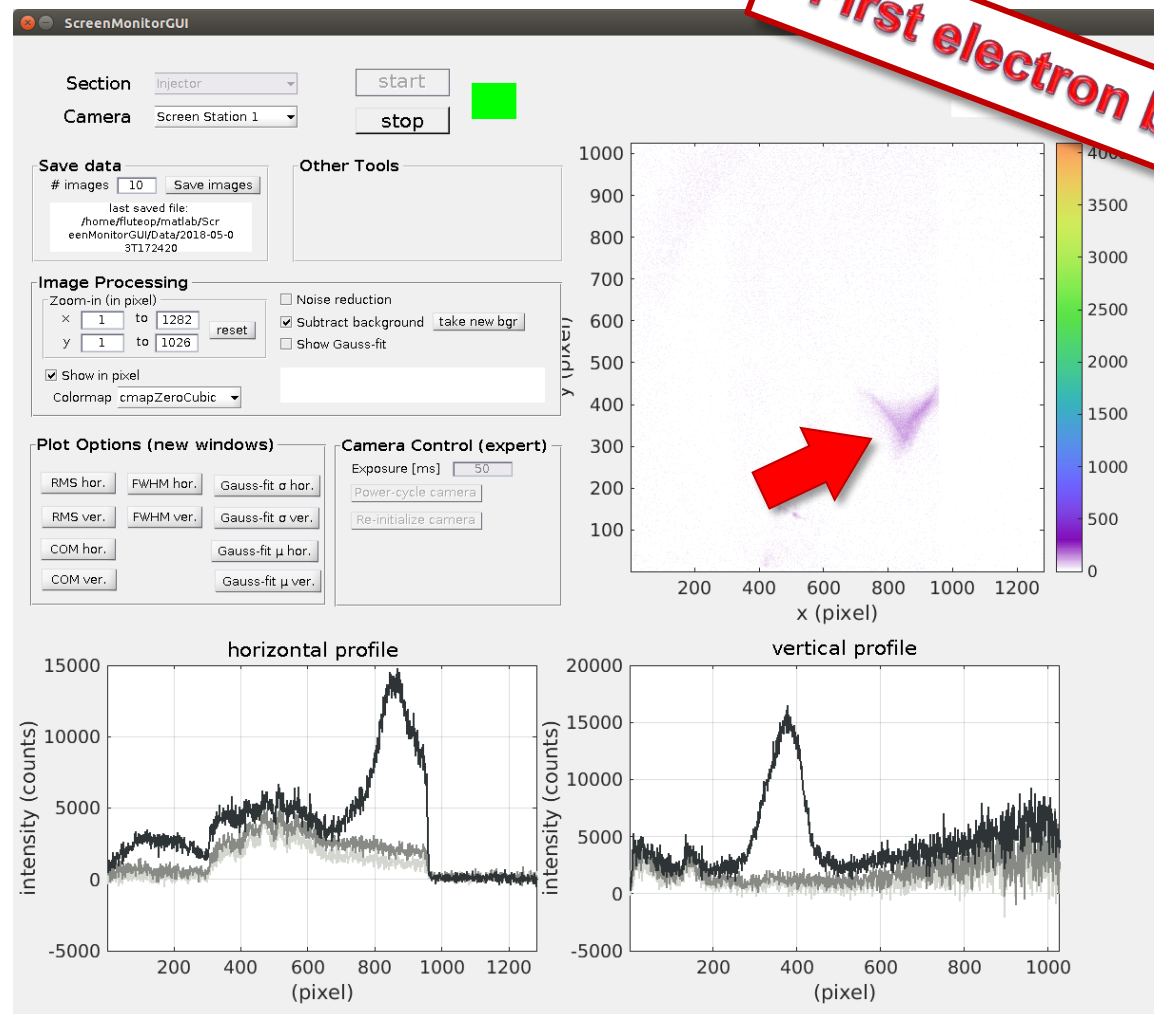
ScreenMonitorGUI

First electron b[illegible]

Section Injector
Camera Screen Station 1

start
stop

Save data
# images 10 Save images
last saved file: /home/fluteop/matlab/ScreenMonitorGUI/Data/2018-05-03T172420

Other Tools

Image Processing
Zoom-in (in pixel)
x 1 to 1282
y 1 to 1026
reset
Noise reduction
Subtract background take new bgr
Show Gauss-fit
Show in pixel
Colormap cmapZeroCubic

Plot Options (new windows)
RMS hor. FWHM hor. Gauss-fit σ hor.
RMS ver. FWHM ver. Gauss-fit σ ver.
COM hor. Gauss-fit μ hor.
COM ver. Gauss-fit μ ver.

Camera Control (expert)
Exposure [ms] 50
Power-cycle camera
Re-initialize camera

1000 900 800 700 600 500 400 300 200 100
y (pixel)
200 400 600 800 1000 1200
x (pixel)
4000 3500 3000 2500 2000 1500 1000 500 0

horizontal profile
15000 10000 5000 0 -5000
intensity (counts)
200 400 600 800 1000 1200
(pixel)

vertical profile
20000 15000 10000 5000 0 -5000
intensity (counts)
200 400 600 800 1000
(pixel)